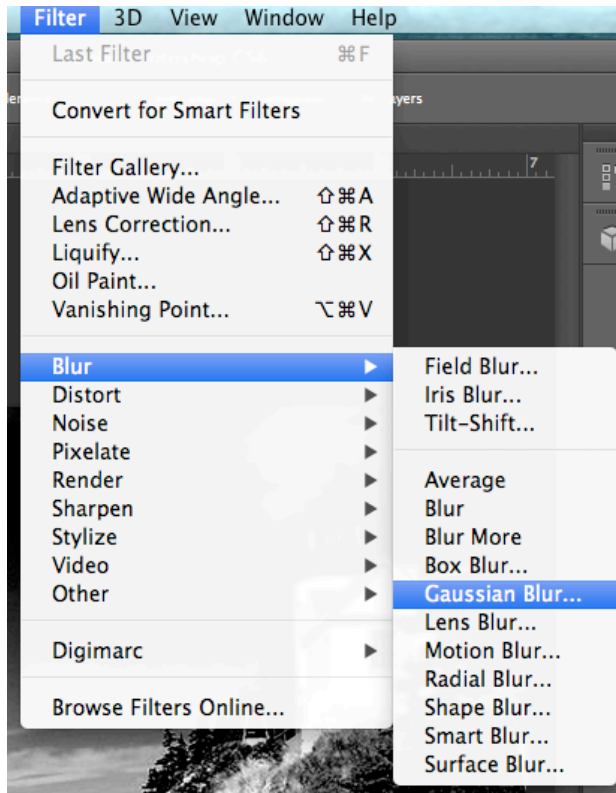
Filter 3D View Window Help

Last Filter ⌘F

Convert for Smart Filters

Filter Gallery...
Adaptive Wide Angle... ⇧⌘A
Lens Correction... ⇧⌘R
Liquify... ⇧⌘X
Oil Paint...
Vanishing Point... ⌥⌘V

Blur
Distort
Noise
Pixelate
Render
Sharpen
Stylize
Video
Other

Digimarc

Browse Filters Online...

Field Blur...
Iris Blur...
Tilt-Shift...

Average
Blur
Blur More
Box Blur...
Gaussian Blur...
Lens Blur...
Motion Blur...
Radial Blur...
Shape Blur...
Smart Blur...
Surface Blur...